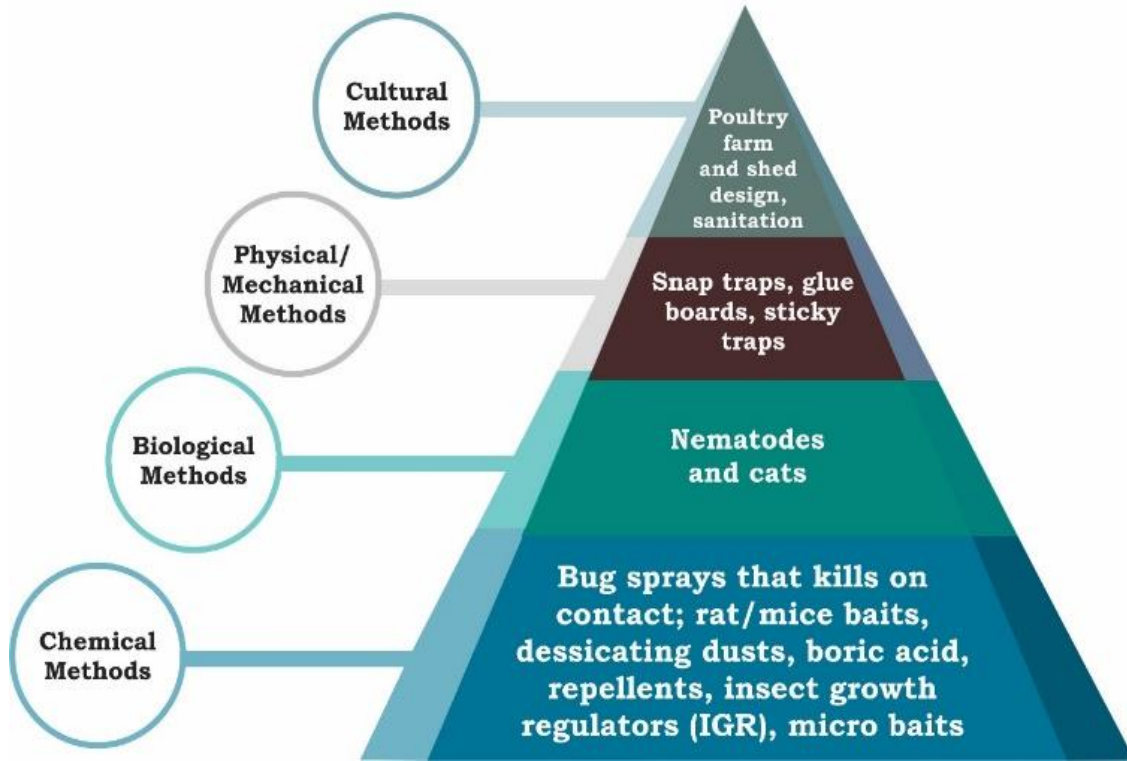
Cultural Methods

Poultry farm and shed design, sanitation

Physical/ Mechanical Methods

Snap traps, glue boards, sticky traps

Biological Methods

Nematodes and cats

Chemical Methods

Bug sprays that kills on contact; rat/mice baits, dessicating dusts, boric acid, repellents, insect growth regulators (IGR), micro baits